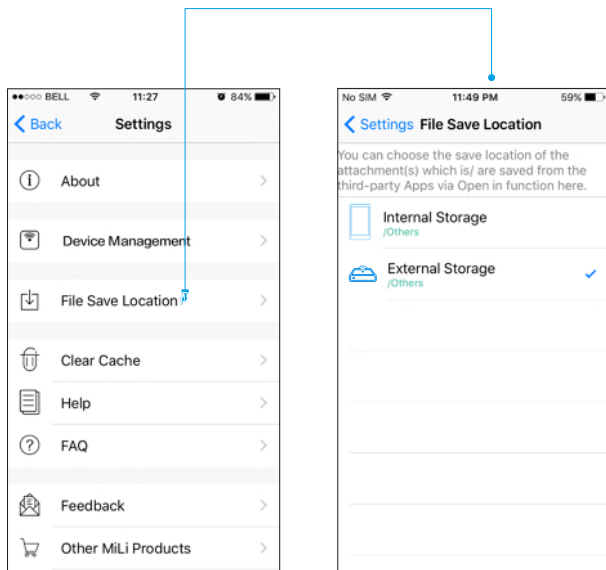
●●○○○ BELL 11:27 84%

Back Settings

About

Device Management

File Save Location

Clear Cache

Help

FAQ

Feedback

Other MiLi Products

No SIM 11:49 PM 59%

Settings File Save Location

You can choose the save location of the attachment(s) which is/ are saved from the third-party Apps via Open in function here.

Internal Storage
/Others

External Storage
/Others